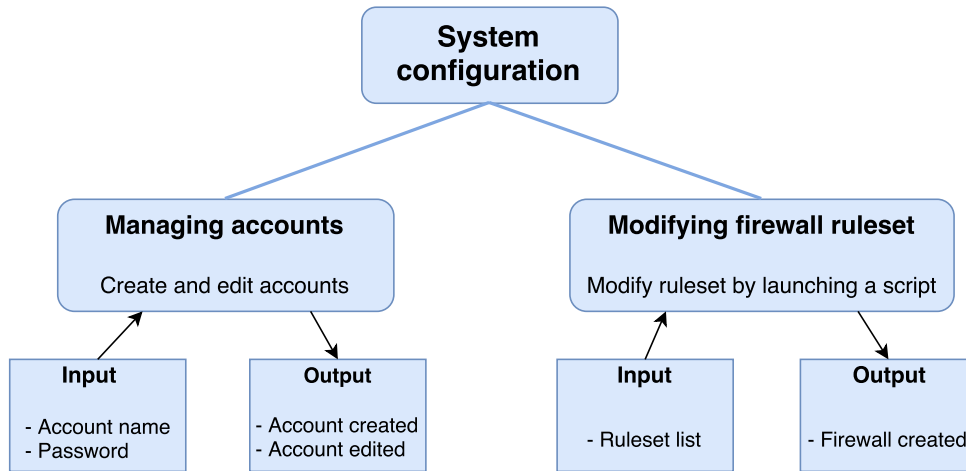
System configuration

Managing accounts

Create and edit accounts

Input

- Account name
- Password

Output

- Account created
- Account edited

Modifying firewall ruleset

Modify ruleset by launching a script

Input

- Ruleset list

Output

- Firewall created